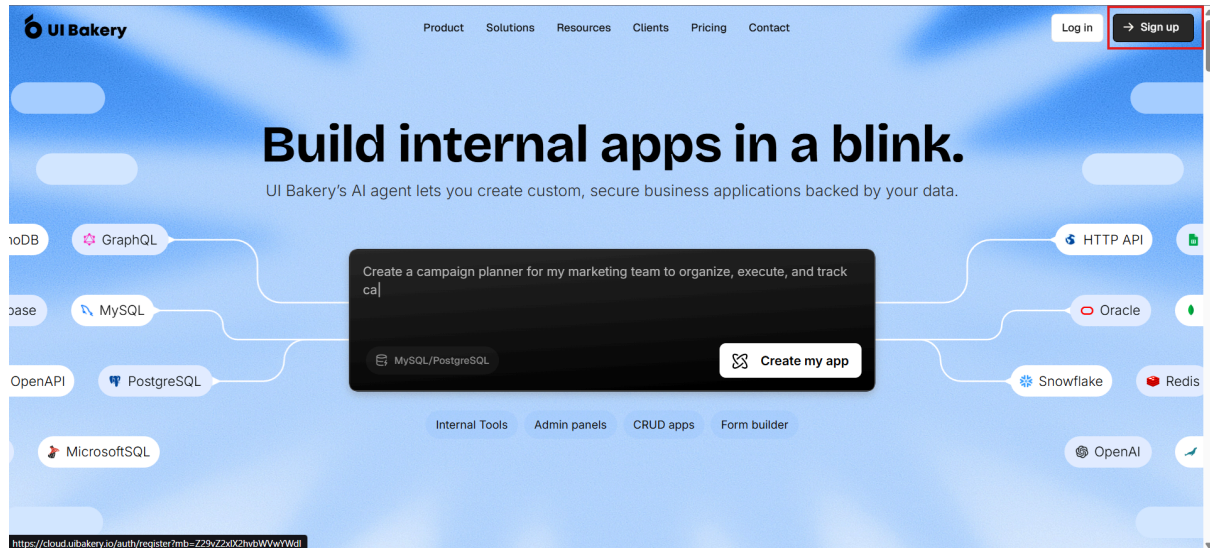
UI Bakery

Product Solutions Resources Clients Pricing Contact

Log in → Sign up

Build internal apps in a blink.

UI Bakery's AI agent lets you create custom, secure business applications backed by your data.

noDB GraphQL
base MySQL
OpenAPI PostgreSQL
MicrosoftSQL

Create a campaign planner for my marketing team to organize, execute, and track ca

MySQL/PostgreSQL

Create my app

HTTP API
Oracle
Snowflake Redis
OpenAI

Internal Tools Admin panels CRUD apps Form builder

https://cloud.uibakery.io/auth/register?mb=Z29vZ2xlX2hvbWVwYWdl